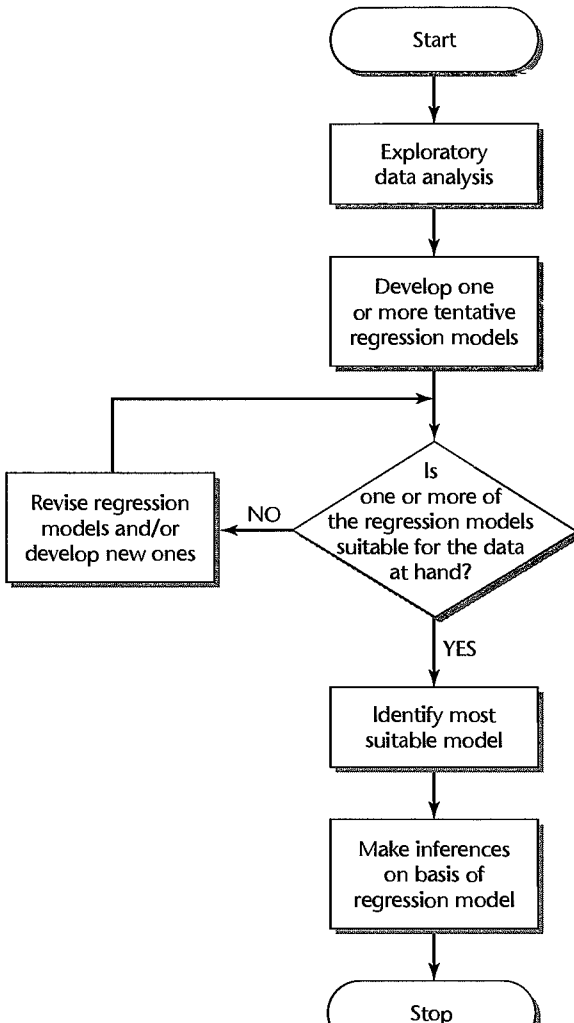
Start

Exploratory data analysis

Develop one or more tentative regression models

Is one or more of the regression models suitable for the data at hand?

NO

Revise regression models and/or develop new ones

YES

Identify most suitable model

Make inferences on basis of regression model

Stop